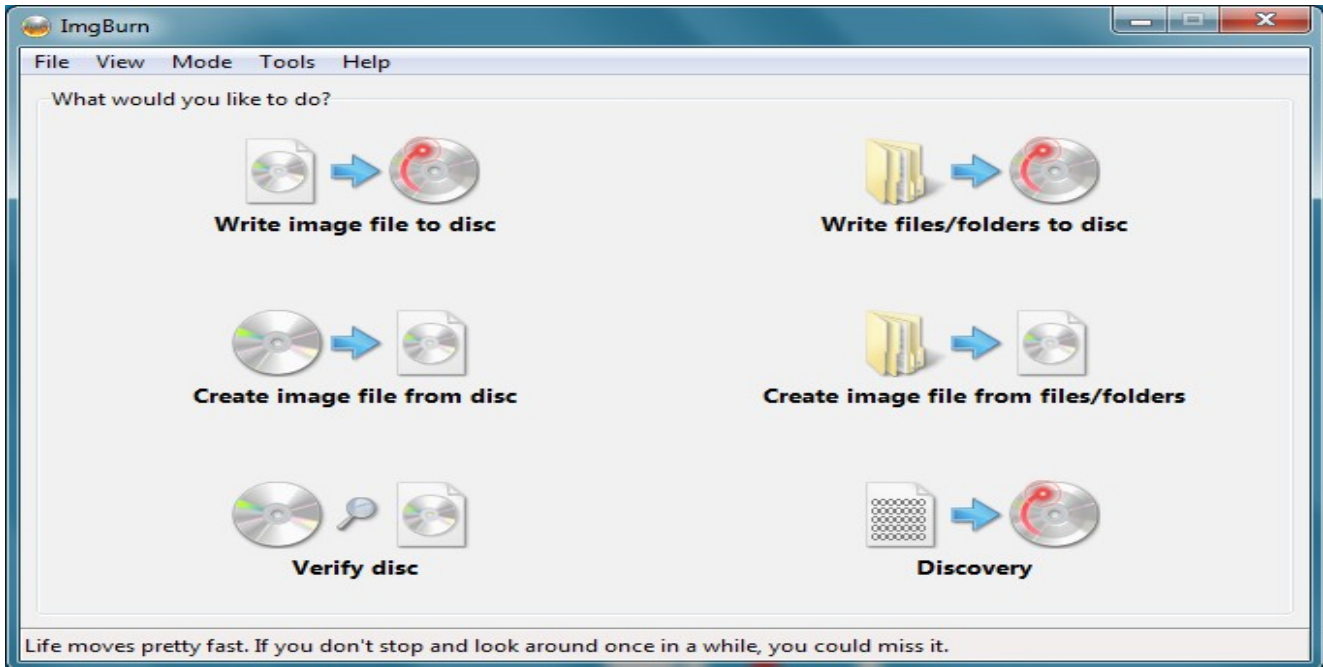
ImgBurn

File View Mode Tools Help

What would you like to do?

Write image file to disc

Write files/folders to disc

Create image file from disc

Create image file from files/folders

Verify disc

Discovery

Life moves pretty fast. If you don't stop and look around once in a while, you could miss it.